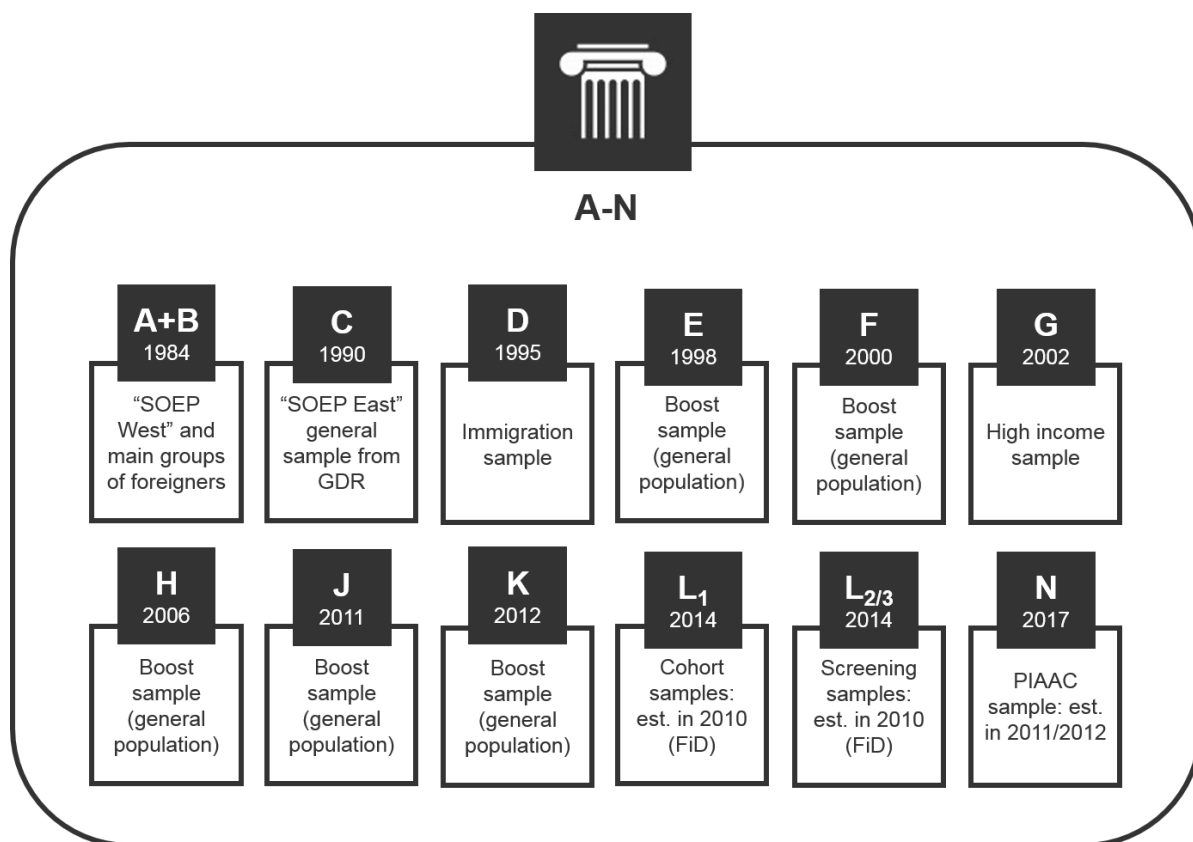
A-N

A+B
1984
“SOEP West” and main groups of foreigners

C
1990
“SOEP East” general sample from GDR

D
1995
Immigration sample

E
1998
Boost sample (general population)

F
2000
Boost sample (general population)

G
2002
High income sample

H
2006
Boost sample (general population)

J
2011
Boost sample (general population)

K
2012
Boost sample (general population)

$L_1$
2014
Cohort samples: est. in 2010 (FiD)

$L_{2/3}$
2014
Screening samples: est. in 2010 (FiD)

N
2017
PIAAC sample: est. in 2011/2012